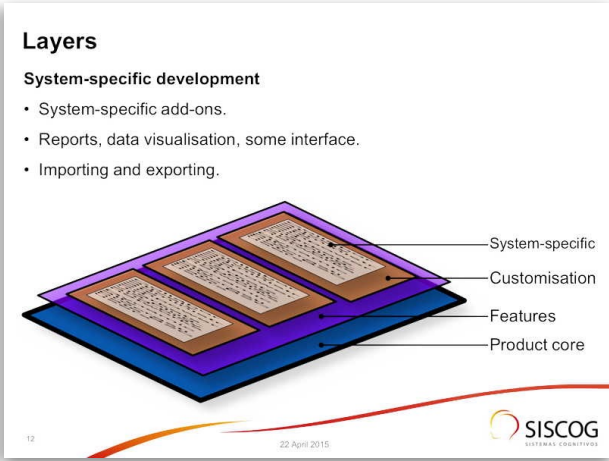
Layers

System-specific development

• System-specific add-ons.

• Reports, data visualisation, some interface.

• Importing and exporting.

System-specific
Customisation
Features
Product core

12

22 April 2015

SISCOG
SISTEMAS COGNITIVOS